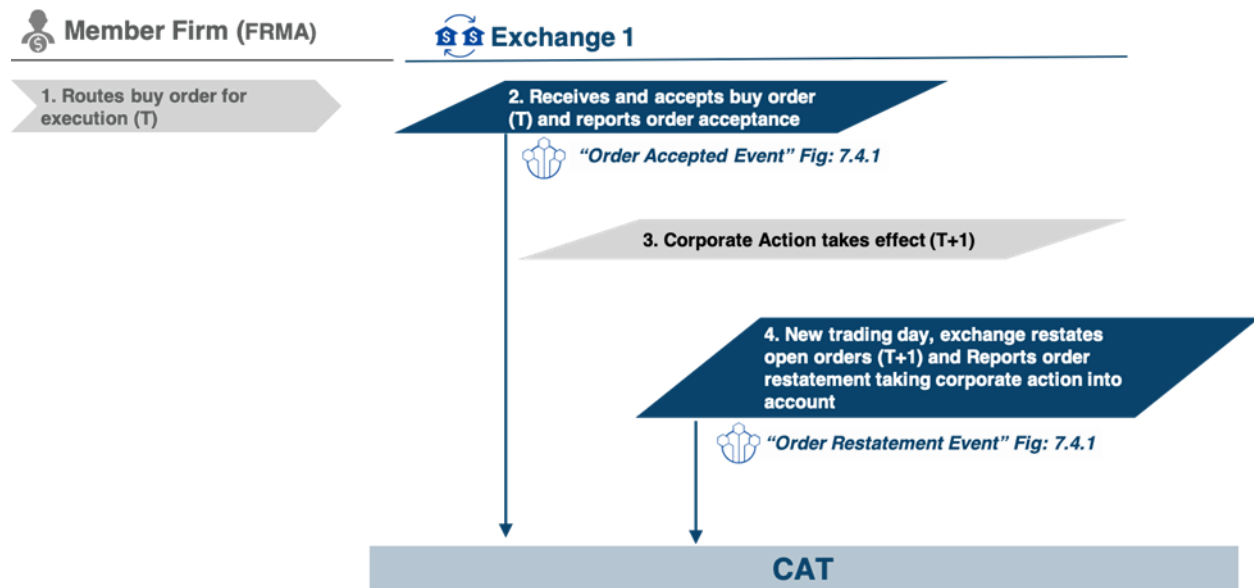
Member Firm (FRMA)

Exchange 1

1. Routes buy order for execution (T)

2. Receives and accepts buy order (T) and reports order acceptance

“Order Accepted Event” Fig: 7.4.1

3. Corporate Action takes effect (T+1)

4. New trading day, exchange restates open orders (T+1) and Reports order restatement taking corporate action into account

“Order Restatement Event” Fig: 7.4.1

CAT